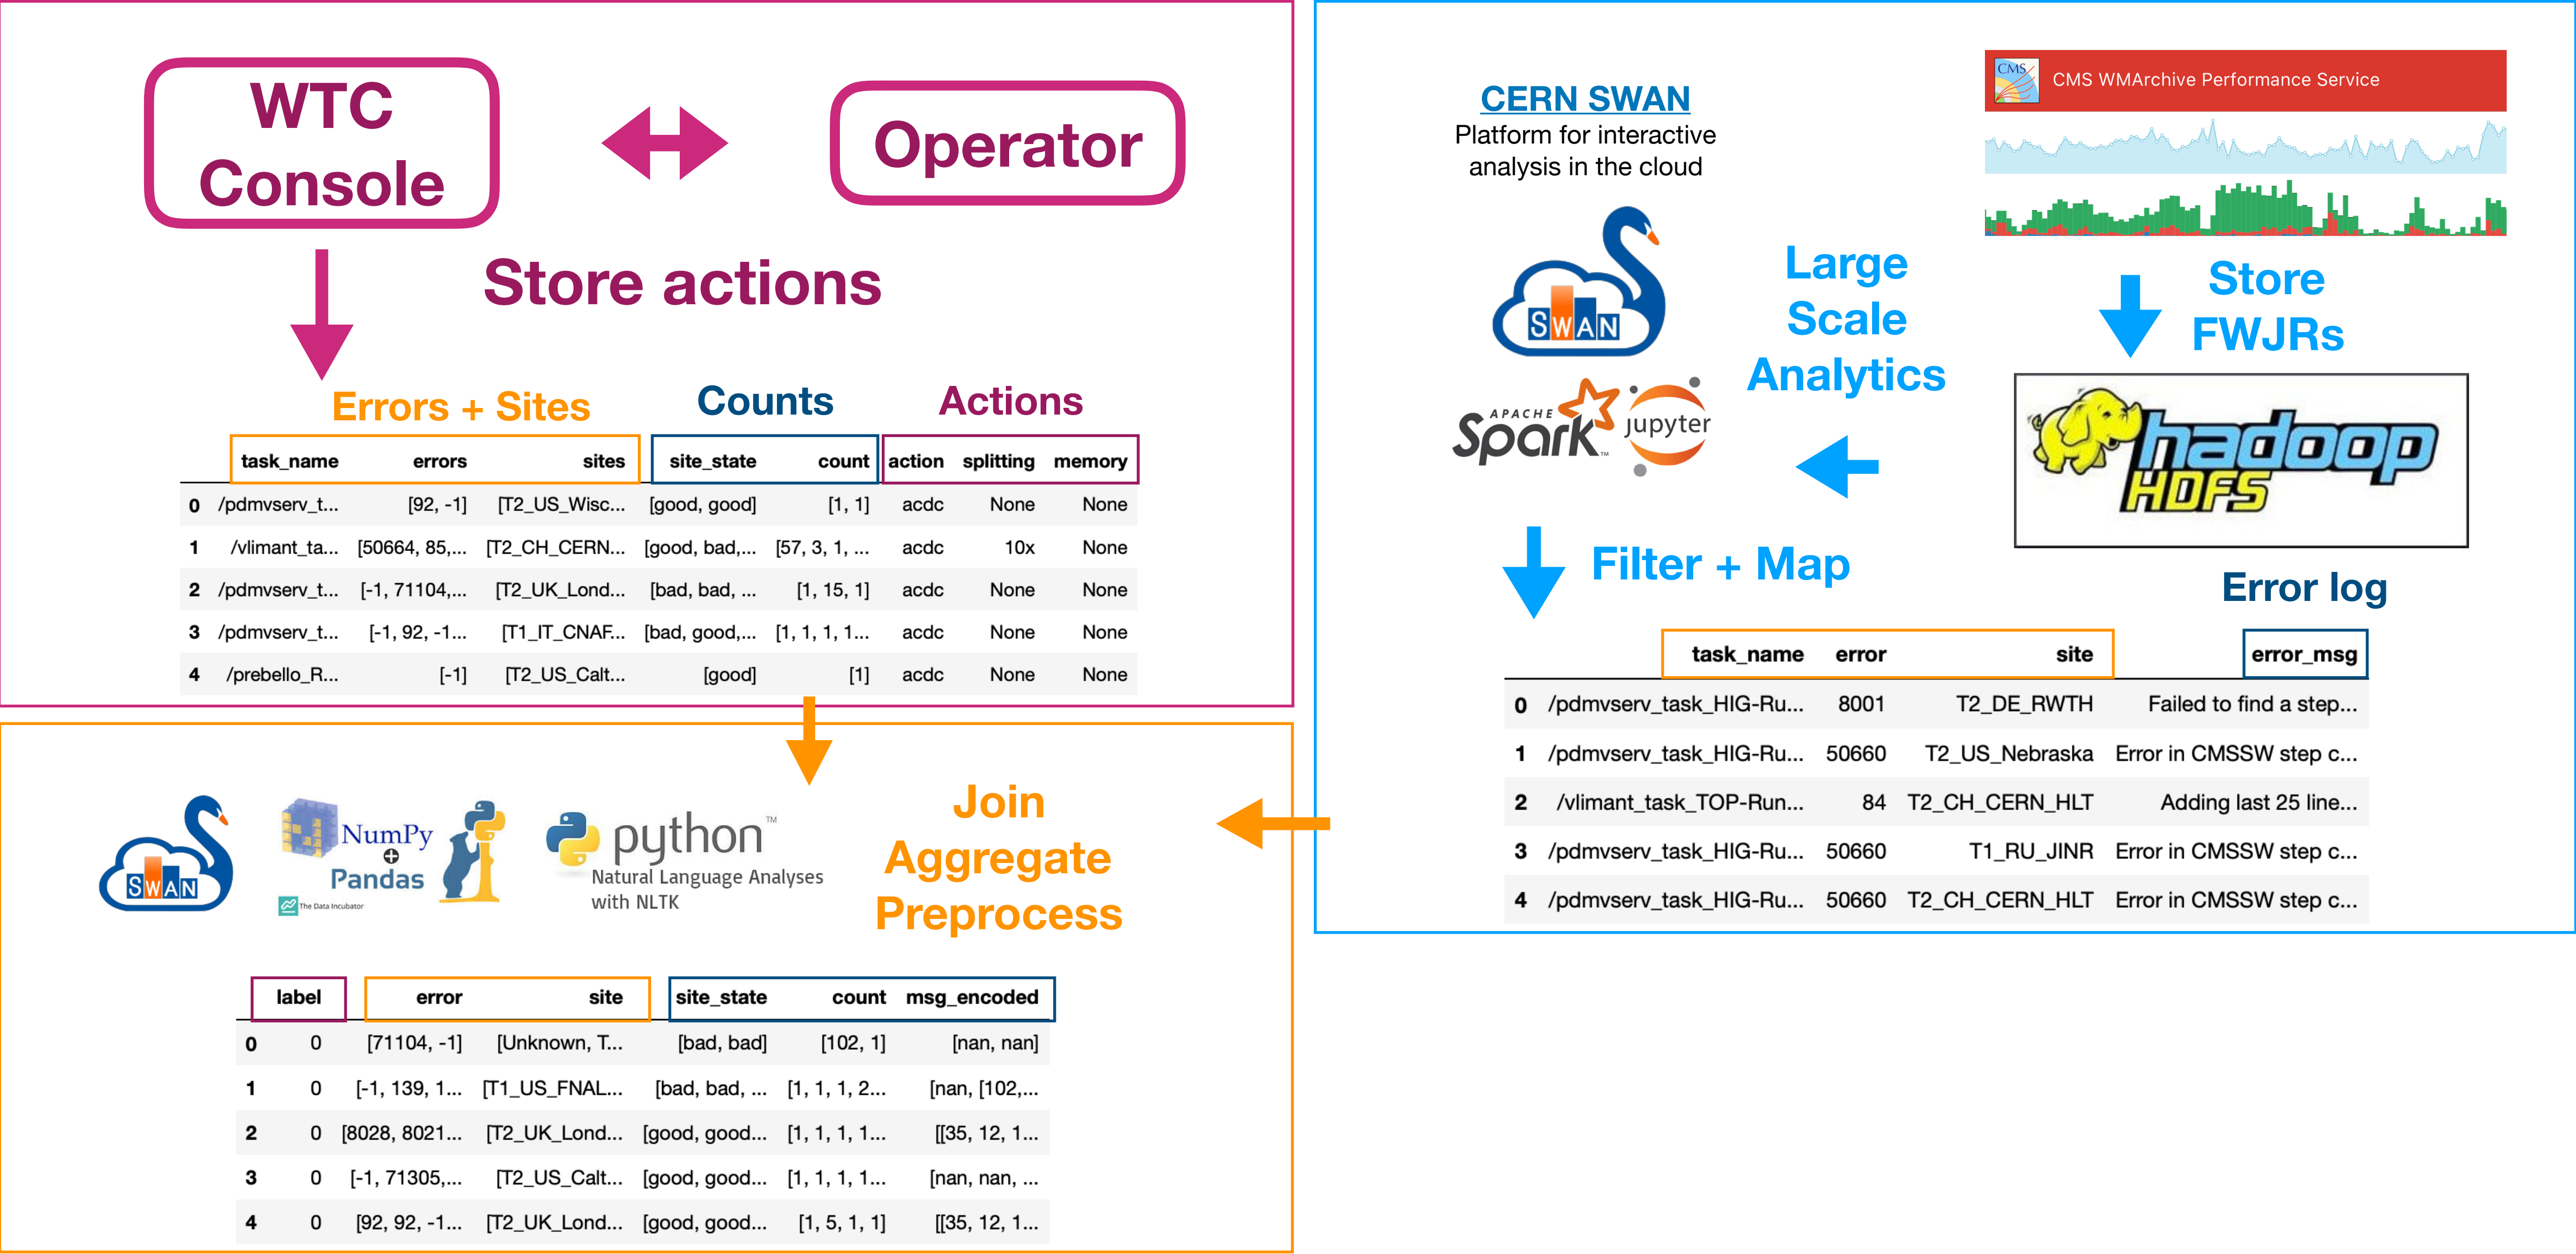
WTC Console

Operator

Store actions

Errors + Sites

Counts

Actions

| | task_name | errors | sites | site_state | count | action | splitting | memory |
|---|---|---|---|---|---|---|---|---|
| 0 | /pdmvserv_t... | [92, -1] | [T2_US_Wisc... | [good, good] | [1, 1] | acdc | None | None |
| 1 | /vlimant_ta... | [50664, 85,... | [T2_CH_CERN... | [good, bad,... | [57, 3, 1, ... | acdc | 10x | None |
| 2 | /pdmvserv_t... | [-1, 71104,... | [T2_UK_Lond... | [bad, bad, ... | [1, 15, 1] | acdc | None | None |
| 3 | /pdmvserv_t... | [-1, 92, -1... | [T1_IT_CNAF... | [bad, good,... | [1, 1, 1, 1... | acdc | None | None |
| 4 | /prebello_R... | [-1] | [T2_US_Calt... | [good] | [1] | acdc | None | None |

CERN SWAN
Platform for interactive analysis in the cloud

SWAN

APACHE Spark

jupyter

Large Scale Analytics

CMS WMArchive Performance Service

Store FWJRs

hadoop HDFS

Filter + Map

Error log

| | task_name | error | site | error_msg |
|---|---|---|---|---|
| 0 | /pdmvserv_task_HIG-Ru... | 8001 | T2_DE_RWTH | Failed to find a step... |
| 1 | /pdmvserv_task_HIG-Ru... | 50660 | T2_US_Nebraska | Error in CMSSW step c... |
| 2 | /vlimant_task_TOP-Run... | 84 | T2_CH_CERN_HLT | Adding last 25 line... |
| 3 | /pdmvserv_task_HIG-Ru... | 50660 | T1_RU_JINR | Error in CMSSW step c... |
| 4 | /pdmvserv_task_HIG-Ru... | 50660 | T2_CH_CERN_HLT | Error in CMSSW step c... |

SWAN

NumPy + Pandas

The Data Incubator

python™
Natural Language Analyses with NLTK

Join Aggregate Preprocess

| | label | error | site | site_state | count | msg_encoded |
|---|---|---|---|---|---|---|
| 0 | 0 | [71104, -1] | [Unknown, T... | [bad, bad] | [102, 1] | [nan, nan] |
| 1 | 0 | [-1, 139, 1... | [T1_US_FNAL... | [bad, bad, ... | [1, 1, 1, 2... | [nan, [102,... |
| 2 | 0 | [8028, 8021... | [T2_UK_Lond... | [good, good... | [1, 1, 1, 1... | [[35, 12, 1... |
| 3 | 0 | [-1, 71305,... | [T2_US_Calt... | [good, good... | [1, 1, 1, 1... | [nan, nan, ... |
| 4 | 0 | [92, 92, -1... | [T2_UK_Lond... | [good, good... | [1, 5, 1, 1] | [[35, 12, 1... |